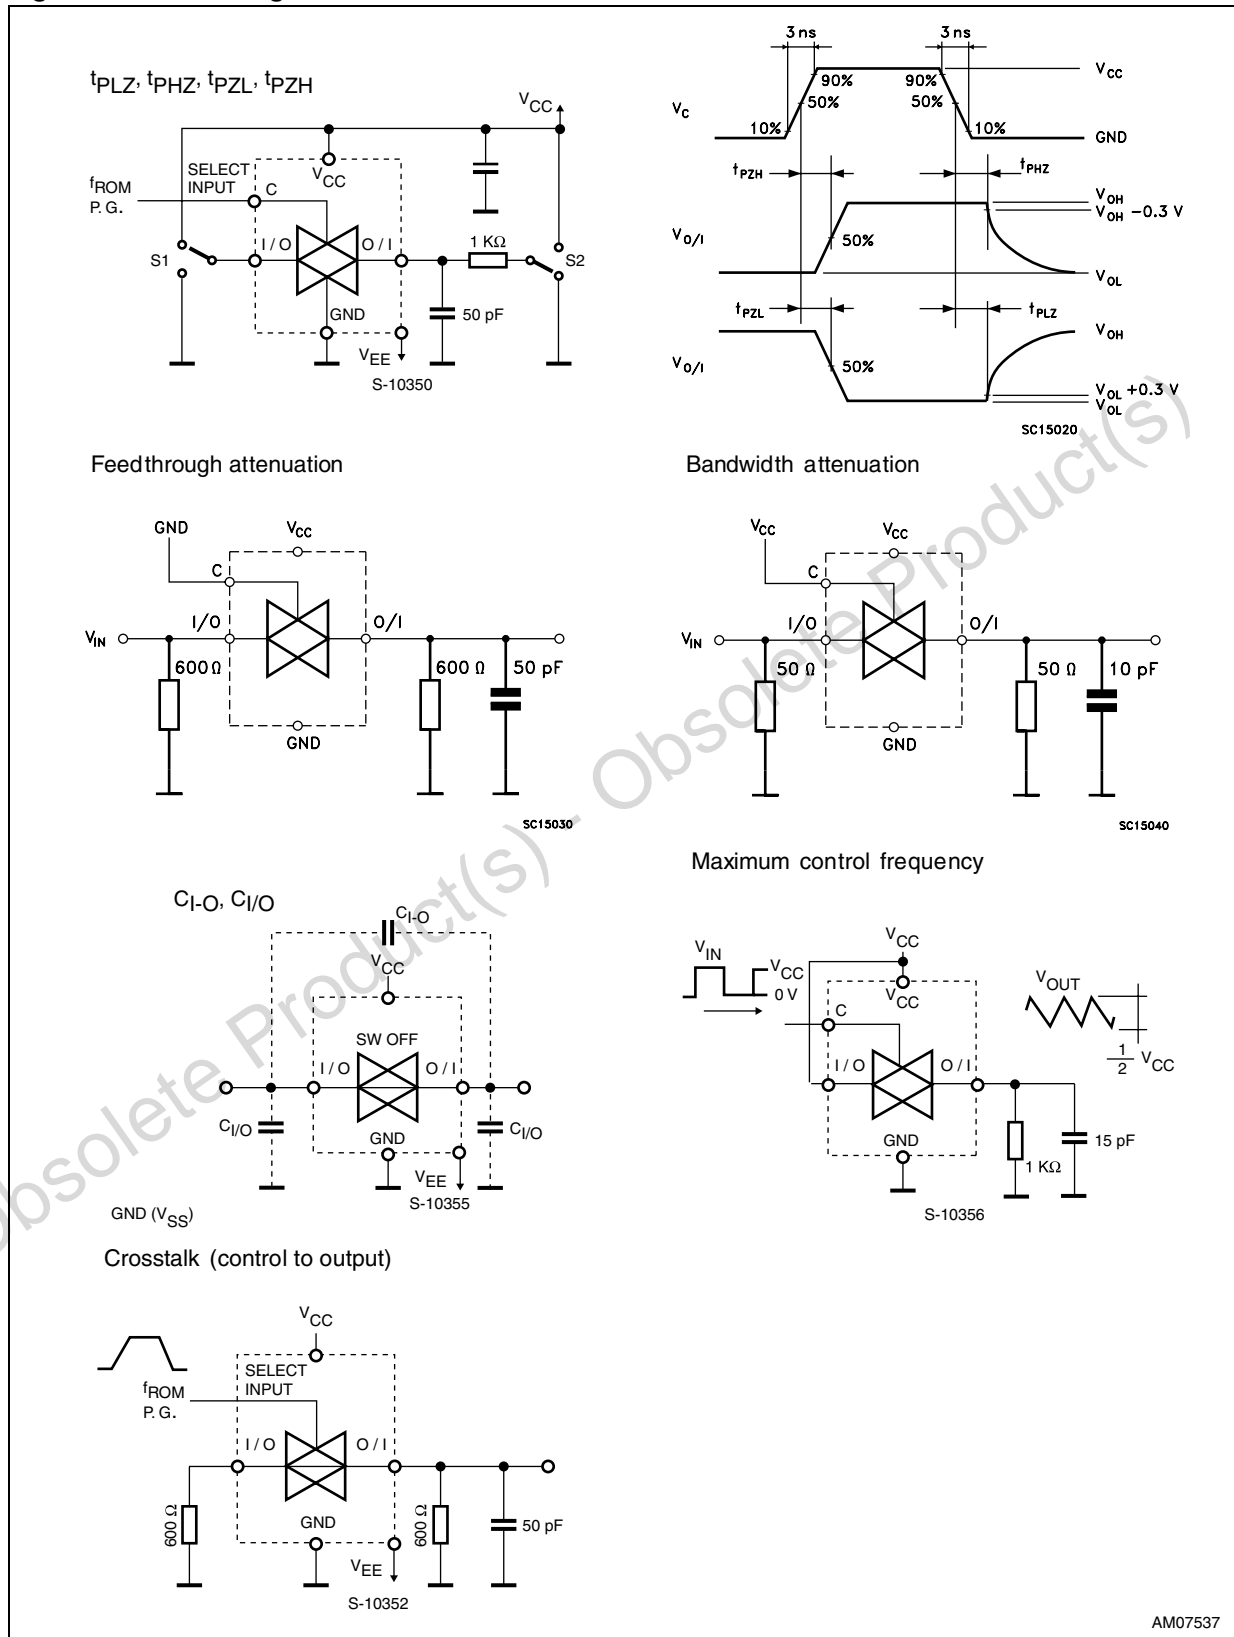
$t_{PLZ}$, $t_{PHZ}$, $t_{PZL}$, $t_{PZH}$

$V_{CC}$
$f_{ROM}$ P. G.
SELECT INPUT
C
$V_{CC}$
S1
I / O
O / I
1 KΩ
S2
GND
50 pF
$V_{EE}$
S-10350

3 ns
3 ns
90%
90%
$V_{CC}$
$V_C$
50%
50%
10%
10%
GND
$t_{PZH}$
$t_{PHZ}$
$V_{OH}$
$V_{OH}$ −0.3 V
$V_{O/I}$
50%
$V_{OL}$
$t_{PZL}$
$t_{PLZ}$
$V_{OH}$
$V_{O/I}$
50%
$V_{OL}$ +0.3 V
$V_{OL}$
SC15020

Feedthrough attenuation

GND
$V_{CC}$
C
$V_{IN}$
I/O
O/I
600 Ω
600 Ω
50 pF
GND
SC15030

Bandwidth attenuation

$V_{CC}$
$V_{CC}$
C
$V_{IN}$
I/O
O/I
50 Ω
50 Ω
10 pF
GND
SC15040

Maximum control frequency

$V_{IN}$
$V_{CC}$
0 V
$V_{CC}$
$V_{CC}$
C
$V_{OUT}$
I / O
O / I
$\frac{1}{2}$ $V_{CC}$
GND
1 KΩ
15 pF
S-10356

$C_{I-O}$, $C_{I/O}$

$C_{I-O}$
$V_{CC}$
SW OFF
I / O
O / I
$C_{I/O}$
$C_{I/O}$
GND
$V_{EE}$
S-10355
GND ($V_{SS}$)

Crosstalk (control to output)

$V_{CC}$
SELECT INPUT
$f_{ROM}$ P. G.
I / O
O / I
600 Ω
600 Ω
50 pF
GND
$V_{EE}$
S-10352

AM07537

Obsolete Product(s) - Obsolete Product(s)